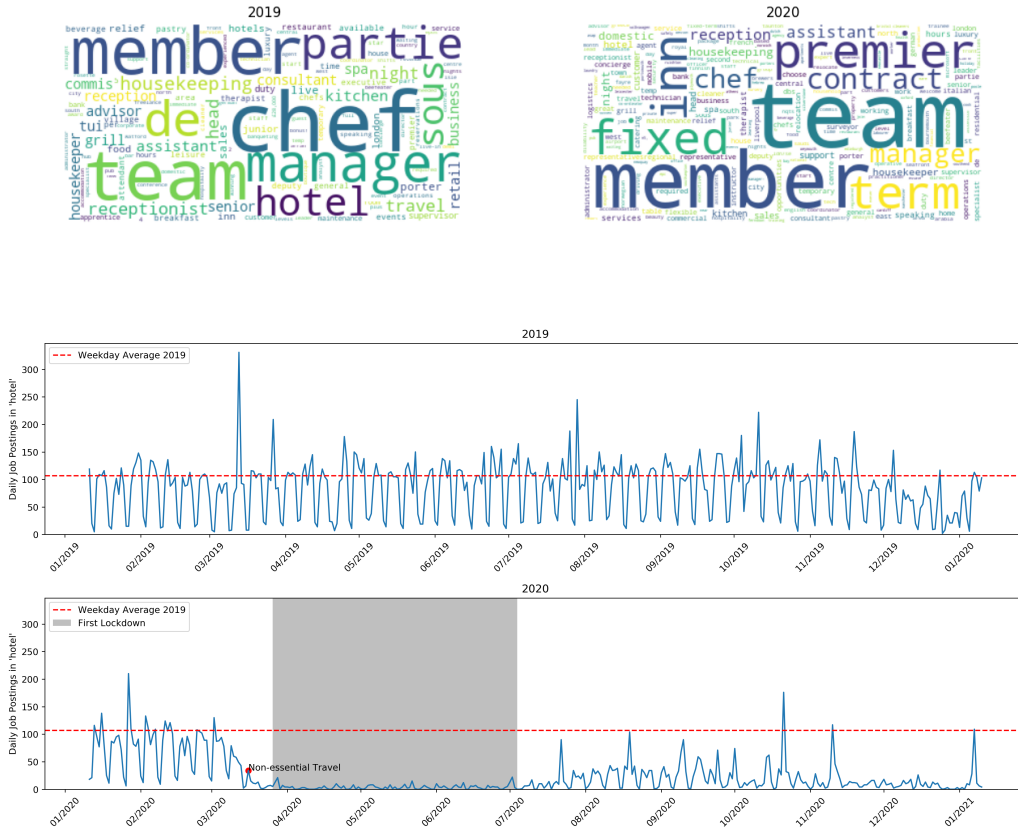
2019

member partie chef de team manager hotel sous housekeeping commis reception receptionist assistant advisor grill tui consultant night spa kitchen head senior travel porter business retail live junior sales housekeeper food hours restaurant beverage relief pastry hotels available service inn breakfast events supervisor apprentice leisure general maintenance executive london chefs deputy duty therapist time house village attendant

2020

premier team member fixed term contract chef manager assistant reception housekeeping night domestic receptionist hotel concierge logistics travel technician business sales support porter housekeeper supervisor kitchen commercial services representative spa south liverpool therapist consultant speaking residential italian temporary working hours luxury london partie east home city central bank instructor grill maintenance relief required flexible

2019

Weekday Average 2019

Daily Job Postings in 'hotel'

0
50
100
150
200
250
300

01/2019
02/2019
03/2019
04/2019
05/2019
06/2019
07/2019
08/2019
09/2019
10/2019
11/2019
12/2019
01/2020

2020

Weekday Average 2019
First Lockdown

Non-essential Travel

Daily Job Postings in 'hotel'

0
50
100
150
200
250
300

01/2020
02/2020
03/2020
04/2020
05/2020
06/2020
07/2020
08/2020
09/2020
10/2020
11/2020
12/2020
01/2021